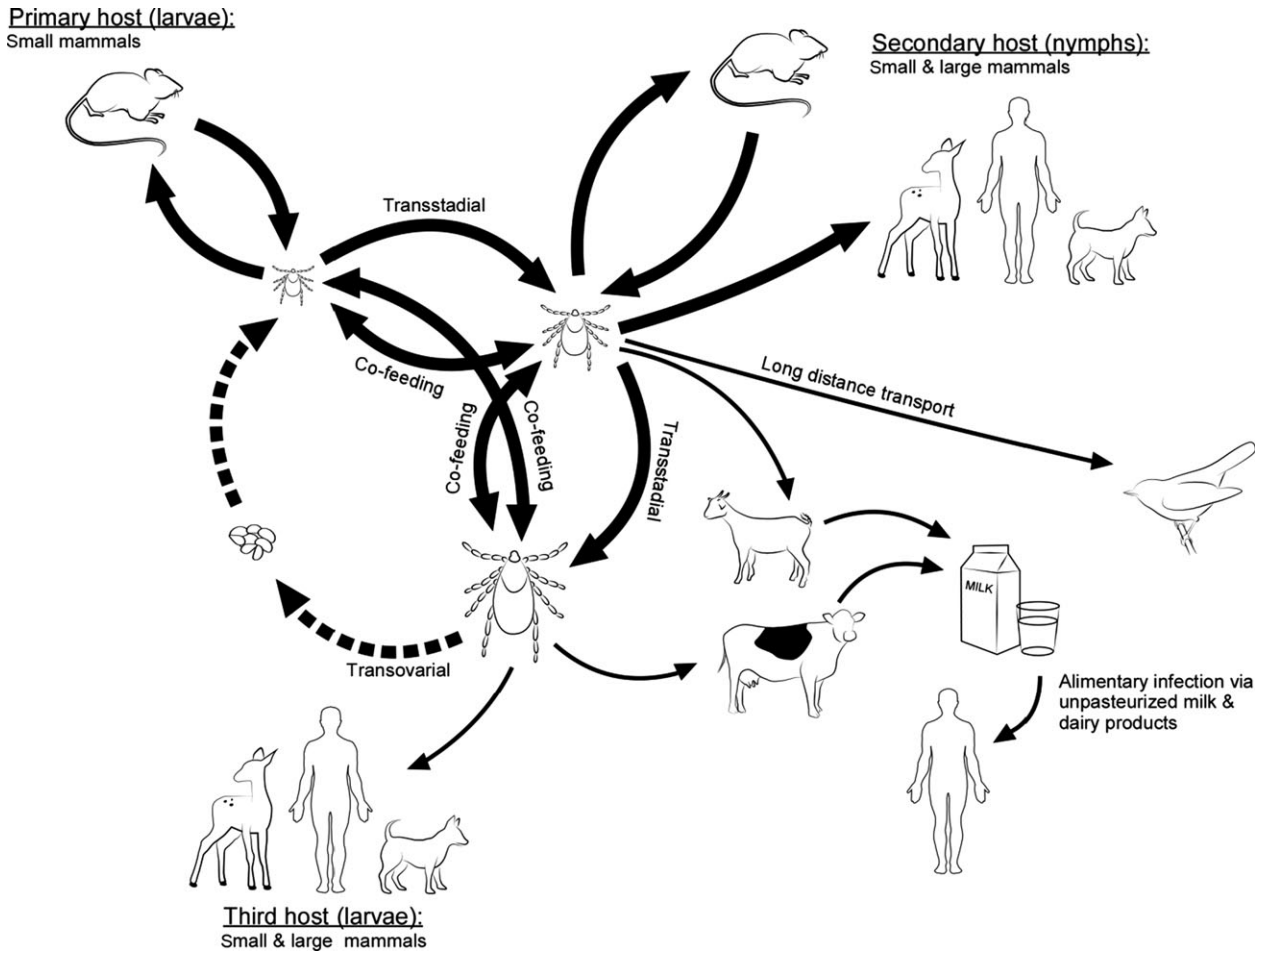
Primary host (larvae):
Small mammals

Secondary host (nymphs):
Small & large mammals

Transstadial

Co-feeding

Co-feeding

Co-feeding

Long distance transport

Transstadial

MILK

Transovarial

Alimentary infection via unpasteurized milk & dairy products

Third host (larvae):
Small & large mammals